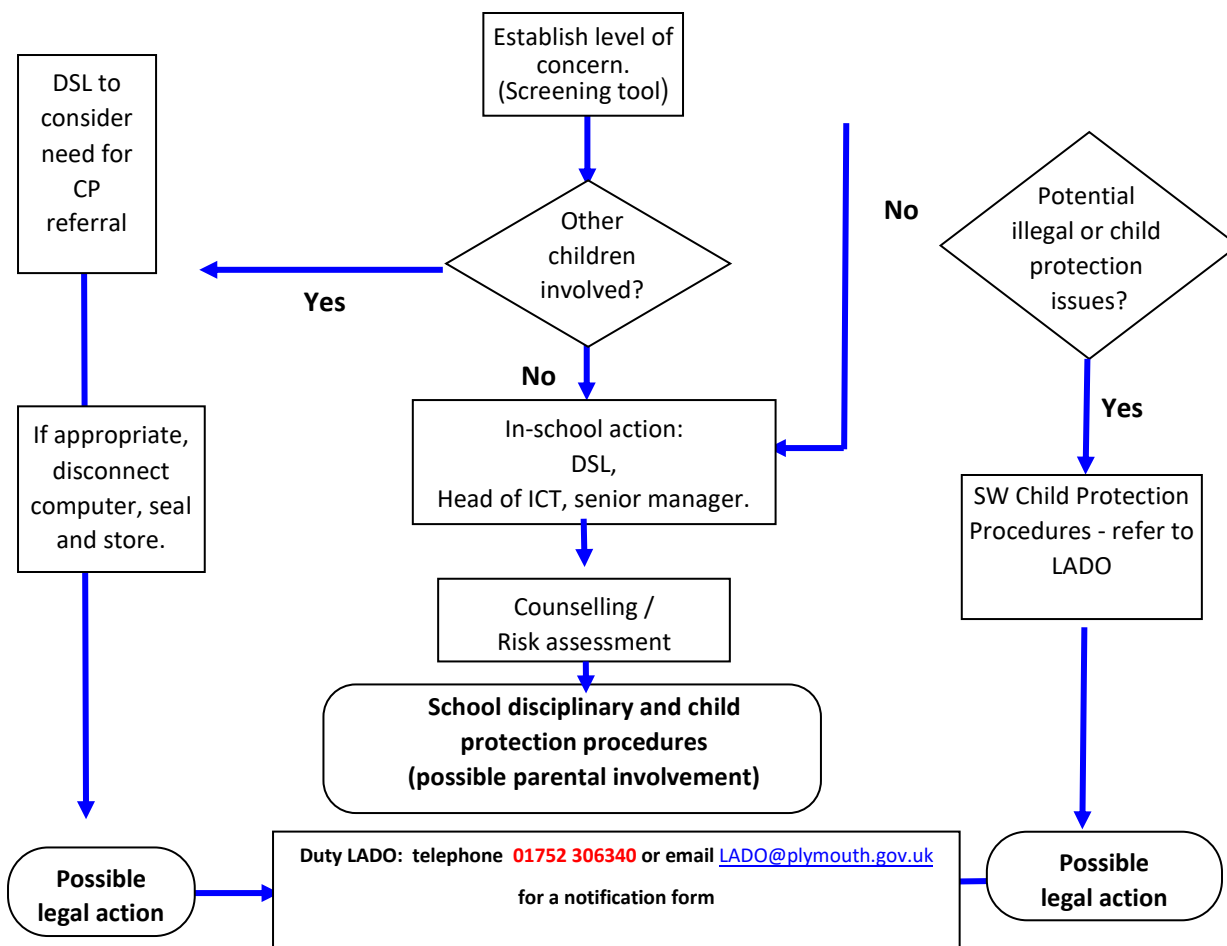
Establish level of concern. (Screening tool)

DSL to consider need for CP referral

Other children involved?

Yes

No

No

Potential illegal or child protection issues?

Yes

If appropriate, disconnect computer, seal and store.

In-school action: DSL, Head of ICT, senior manager.

SW Child Protection Procedures - refer to LADO

Counselling / Risk assessment

School disciplinary and child protection procedures (possible parental involvement)

Possible legal action

Duty LADO: telephone 01752 306340 or email LADO@plymouth.gov.uk

for a notification form

Possible legal action